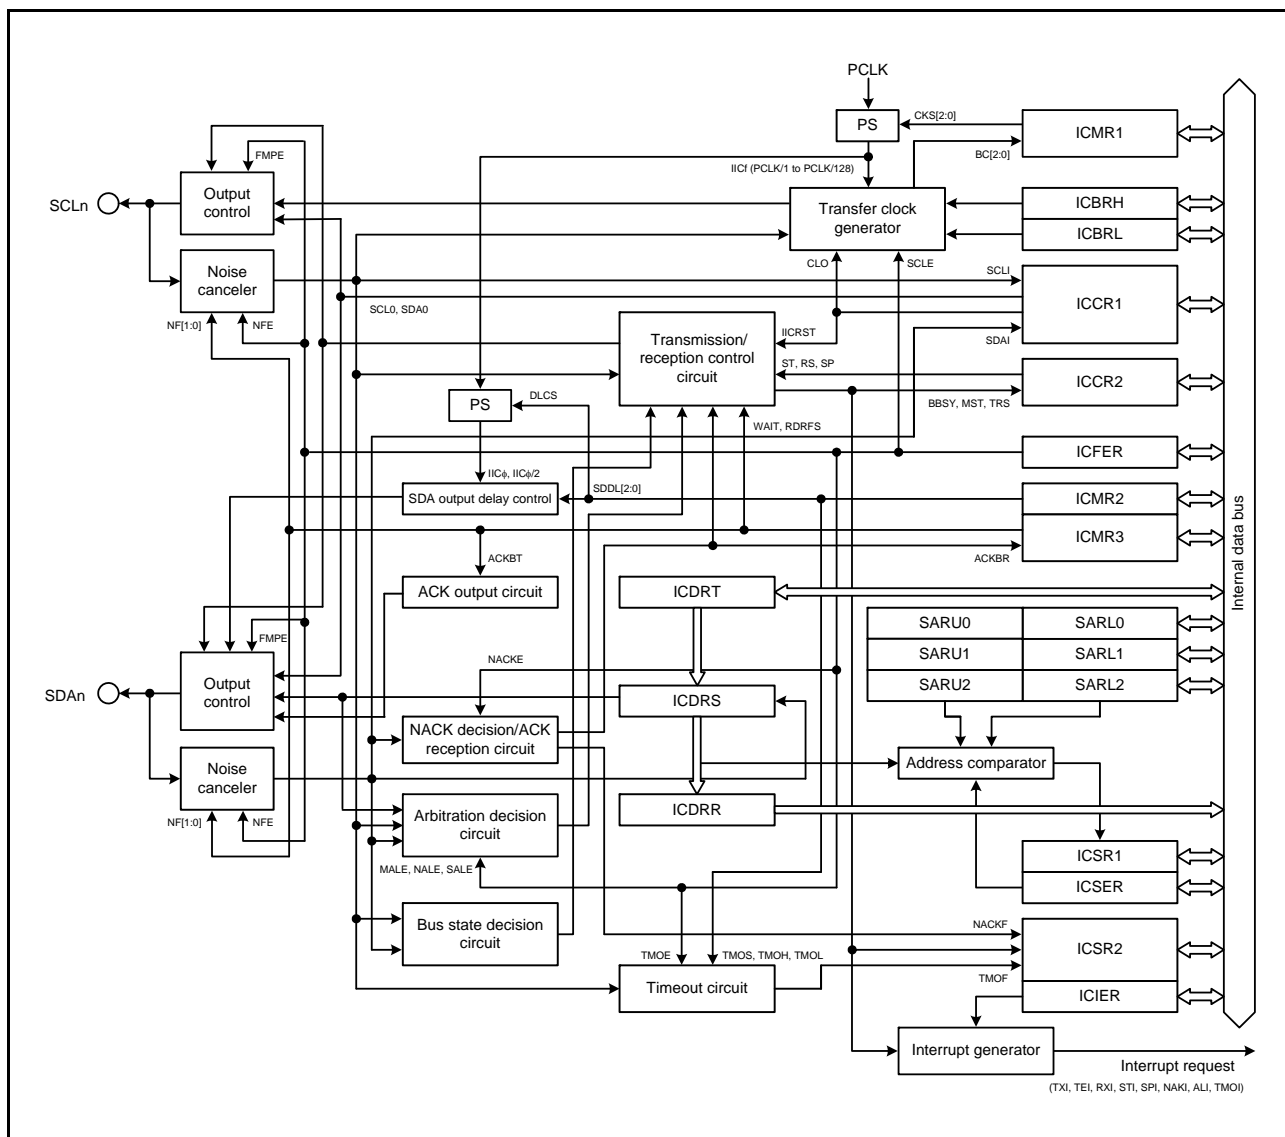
PCLK

PS

CKS[2:0]

ICMR1

BC[2:0]

FMPE

IICf (PCLK/1 to PCLK/128)

SCLn

Output control

Transfer clock generator

ICBRH

ICBRL

Noise canceler

CLO

SCLE

SCLI

ICCR1

SCL0, SDA0

NF[1:0]

NFE

Transmission/ reception control circuit

IICRST

SDAI

ST, RS, SP

ICCR2

PS

DLCS

BBSY, MST, TRS

WAIT, RDRFS

ICFER

IICϕ, IICϕ/2

SDDL[2:0]

SDA output delay control

ICMR2

ICMR3

ACKBT

ACKBR

ACK output circuit

ICDRT

Internal data bus

SARU0

SARL0

SARU1

SARL1

FMPE

SARU2

SARL2

NACKE

SDAn

Output control

ICDRS

NACK decision/ACK reception circuit

Address comparator

Noise canceler

Arbitration decision circuit

ICDRR

NF[1:0]

NFE

ICSR1

MALE, NALE, SALE

ICSER

Bus state decision circuit

NACKF

ICSR2

TMOE

TMOS, TMOH, TMOL

TMOF

Timeout circuit

ICIER

Interrupt generator

Interrupt request

(TXI, TEI, RXI, STI, SPI, NAKI, ALI, TMOI)